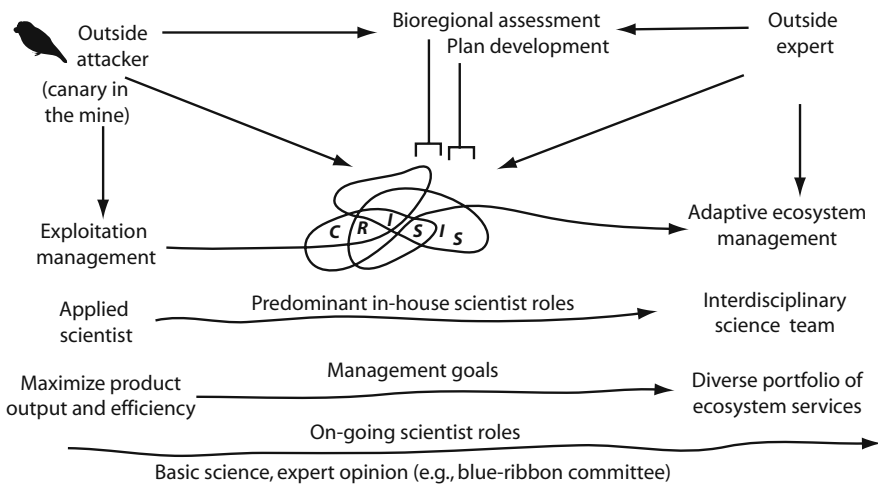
Outside attacker (canary in the mine)

Bioregional assessment
Plan development

Outside expert

C R I S I S

Exploitation management

Adaptive ecosystem management

Applied scientist

Predominant in-house scientist roles

Interdisciplinary science team

Maximize product output and efficiency

Management goals

Diverse portfolio of ecosystem services

On-going scientist roles

Basic science, expert opinion (e.g., blue-ribbon committee)